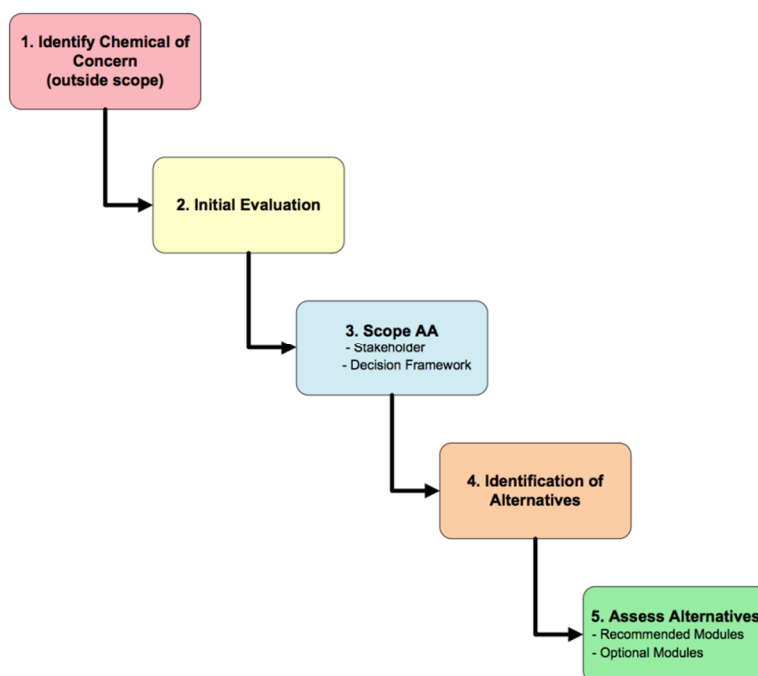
1. Identify Chemical of Concern (outside scope)

2. Initial Evaluation

3. Scope AA
- Stakeholder
- Decision Framework

4. Identification of Alternatives

5. Assess Alternatives
- Recommended Modules
- Optional Modules